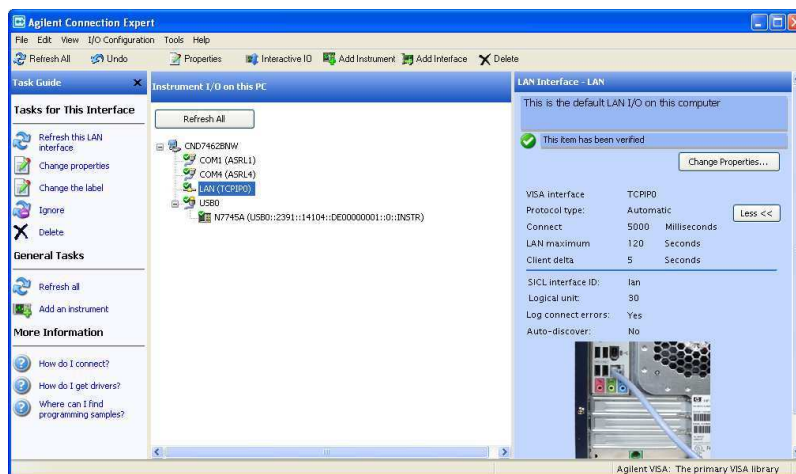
Agilent Connection Expert

File Edit View I/O Configuration Tools Help

Refresh All Undo Properties Interactive IO Add Instrument Add Interface Delete

Task Guide

Tasks for This Interface

Refresh this LAN interface

Change properties

Change the label

Ignore

Delete

General Tasks

Refresh all

Add an instrument

More Information

How do I connect?

How do I get drivers?

Where can I find programming samples?

Instrument I/O on this PC

Refresh All

CND7462BNW
COM1 (ASRL1)
COM4 (ASRL4)
LAN (TCPIP0)
USB0
N7745A (USB0::2391::14104::DE00000001::0::INSTR)

LAN Interface - LAN

This is the default LAN I/O on this computer

This item has been verified

Change Properties...

| VISA interface | TCPIP0 | |
|---|---|---|
| Protocol type: | Automatic | |
| Connect | 5000 | Milliseconds |
| LAN maximum | 120 | Seconds |
| Client delta | 5 | Seconds |

Less <<

| SICL interface ID: | lan |
|---|---|
| Logical unit: | 30 |
| Log connect errors: | Yes |
| Auto-discover: | No |

Agilent VISA: The primary VISA library